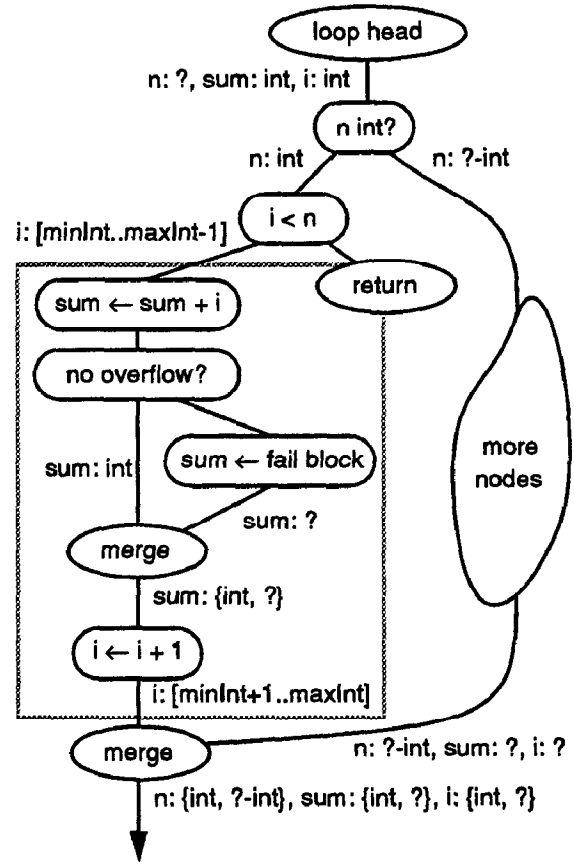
loop head

n: ?, sum: int, i: int

n int?

n: int

n: ?-int

i < n

i: [minInt..maxInt-1]

sum ← sum + i

return

no overflow?

sum: int

sum ← fail block

more nodes

sum: ?

merge

sum: {int, ?}

i ← i + 1

i: [minInt+1..maxInt]

merge

n: ?-int, sum: ?, i: ?

n: {int, ?-int}, sum: {int, ?}, i: {int, ?}